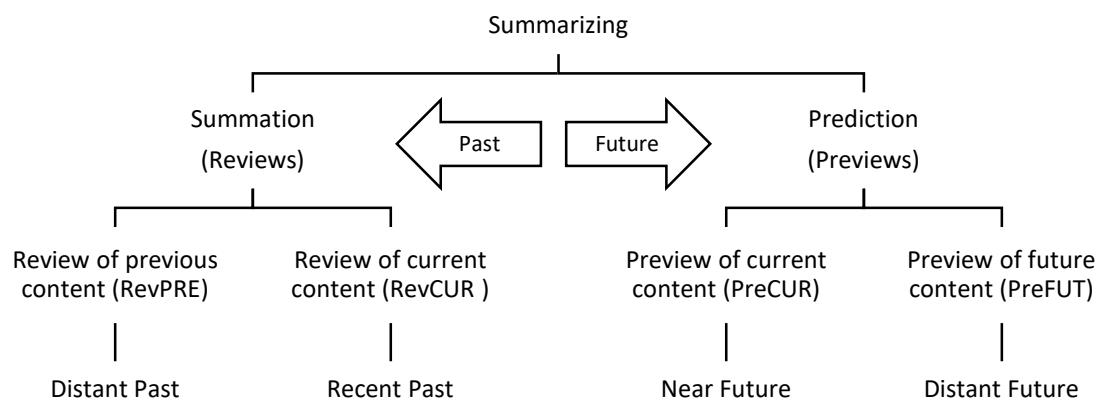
Summarizing

Summation (Reviews)

Past

Future

Prediction (Previews)

Review of previous content (RevPRE)

Review of current content (RevCUR )

Preview of current content (PreCUR)

Preview of future content (PreFUT)

Distant Past

Recent Past

Near Future

Distant Future